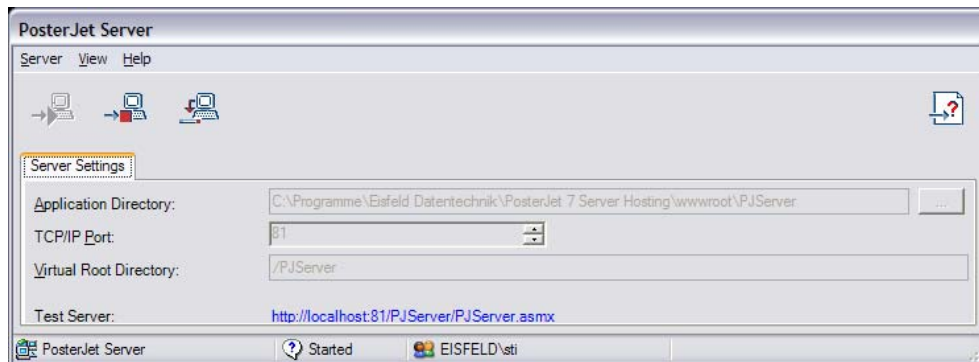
PosterJet Server

Server View Help

Server Settings

Application Directory: C:\Programme\Eisfeld Datentechnik\PosterJet 7 Server Hosting\wwwroot\PJServer ...

TCP/IP Port: 81

Virtual Root Directory: /PJServer

Test Server: http://localhost:81/PJServer/PJServer.asmx

PosterJet Server Started EISFELD\sti